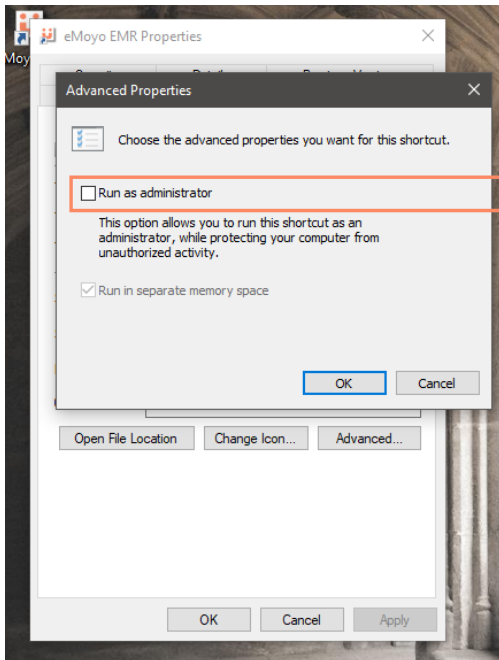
Moyo

eMoyo EMR Properties

Advanced Properties

Choose the advanced properties you want for this shortcut.

Run as administrator

This option allows you to run this shortcut as an administrator, while protecting your computer from unauthorized activity.

Run in separate memory space

OK

Cancel

Open File Location

Change Icon...

Advanced...

OK

Cancel

Apply